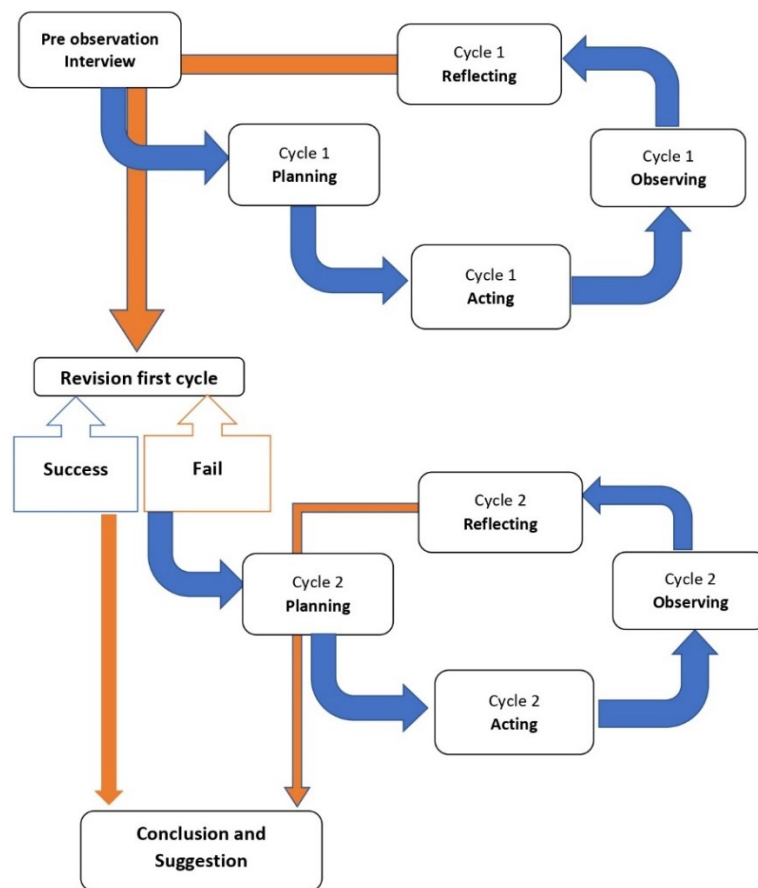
Pre observation Interview

Cycle 1
Reflecting

Cycle 1
Planning

Cycle 1
Observing

Cycle 1
Acting

Revision first cycle

Success

Fail

Cycle 2
Reflecting

Cycle 2
Planning

Cycle 2
Observing

Cycle 2
Acting

Conclusion and Suggestion